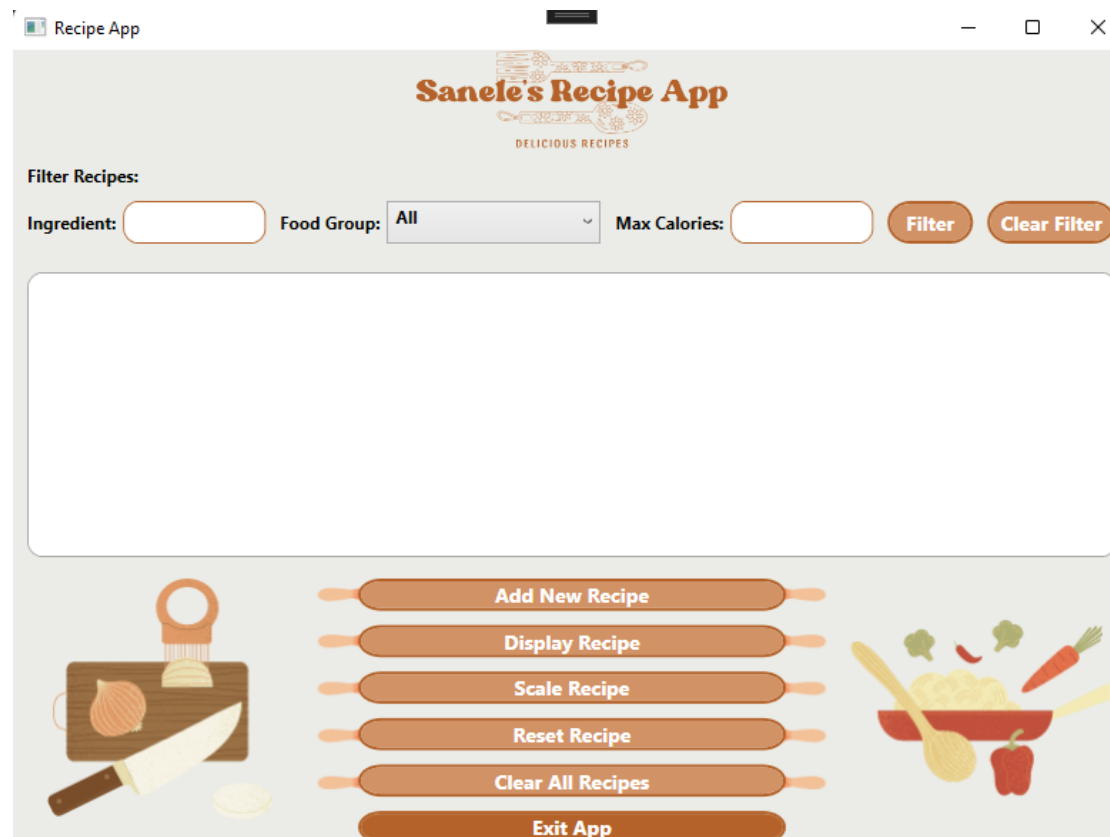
Recipe App

Sanele's Recipe App
DELICIOUS RECIPES

Filter Recipes:

Ingredient: Food Group: All Max Calories: Filter Clear Filter

Add New Recipe
Display Recipe
Scale Recipe
Reset Recipe
Clear All Recipes
Exit App